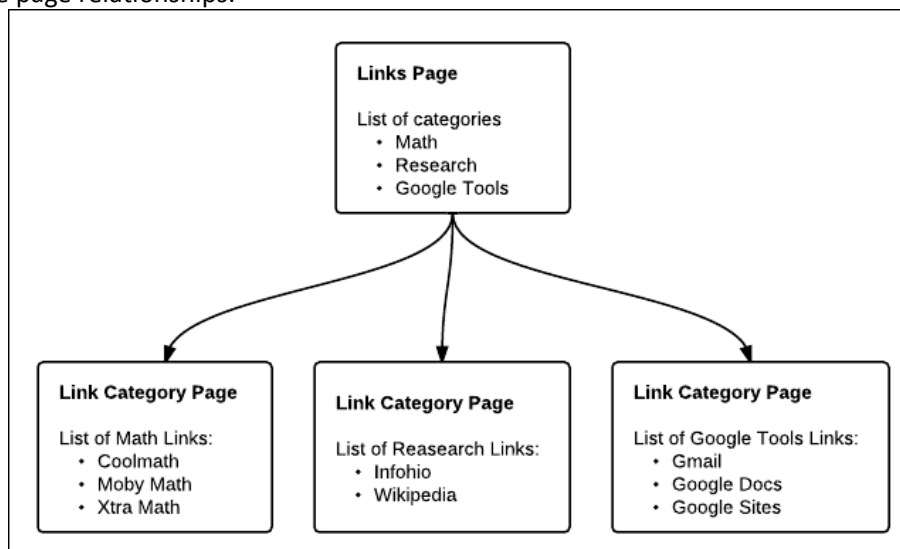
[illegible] page relationships.

**Links Page**

List of categories
- Math
- Research
- Google Tools

**Link Category Page**

List of Math Links:
- Coolmath
- Moby Math
- Xtra Math

**Link Category Page**

List of Reasearch Links:
- Infohio
- Wikipedia

**Link Category Page**

List of Google Tools Links:
- Gmail
- Google Docs
- Google Sites